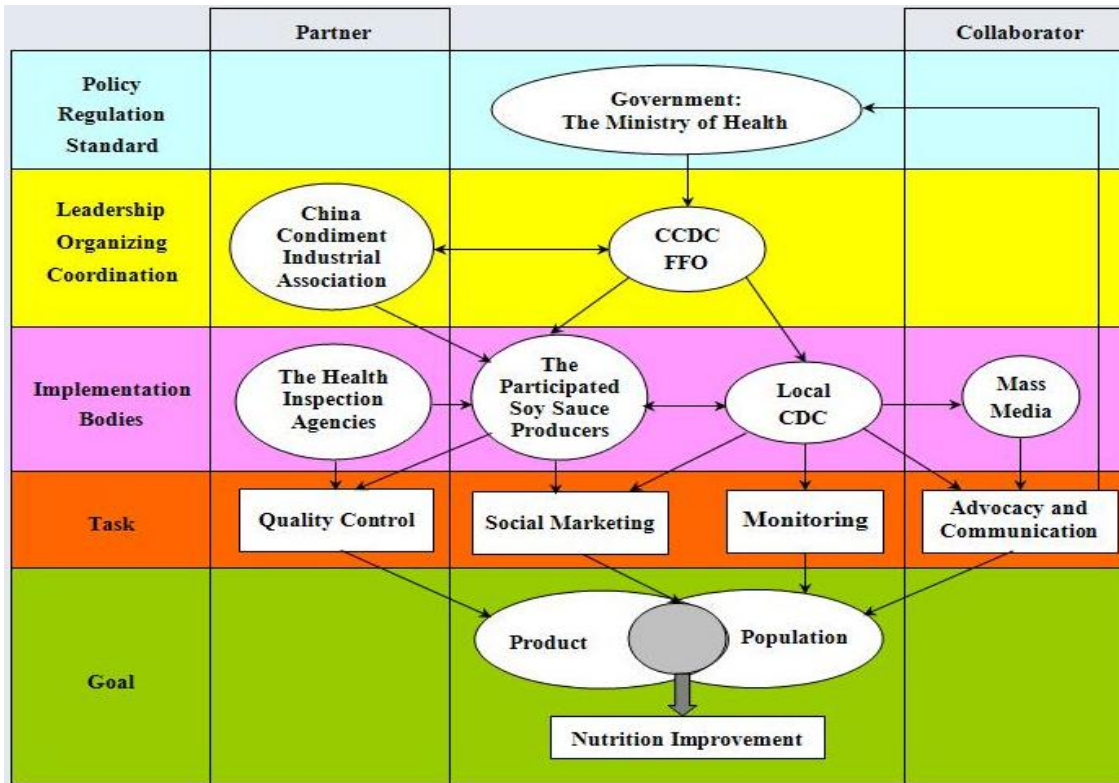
Partner

Collaborator

Policy Regulation Standard

Government: The Ministry of Health

Leadership Organizing Coordination

China Condiment Industrial Association

CCDC FFO

Implementation Bodies

The Health Inspection Agencies

The Participated Soy Sauce Producers

Local CDC

Mass Media

Task

Quality Control

Social Marketing

Monitoring

Advocacy and Communication

Goal

Product

Population

Nutrition Improvement